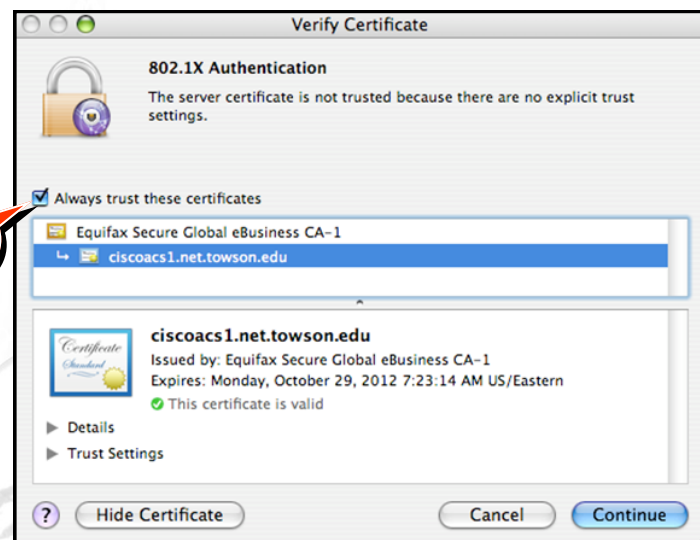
Verify Certificate

802.1X Authentication

The server certificate is not trusted because there are no explicit trust settings.

Always trust these certificates

Equifax Secure Global eBusiness CA-1

ciscoacs1.net.towson.edu

Certificate Standard

ciscoacs1.net.towson.edu

Issued by: Equifax Secure Global eBusiness CA-1

Expires: Monday, October 29, 2012 7:23:14 AM US/Eastern

This certificate is valid

Details

Trust Settings

?

Hide Certificate

Cancel

Continue